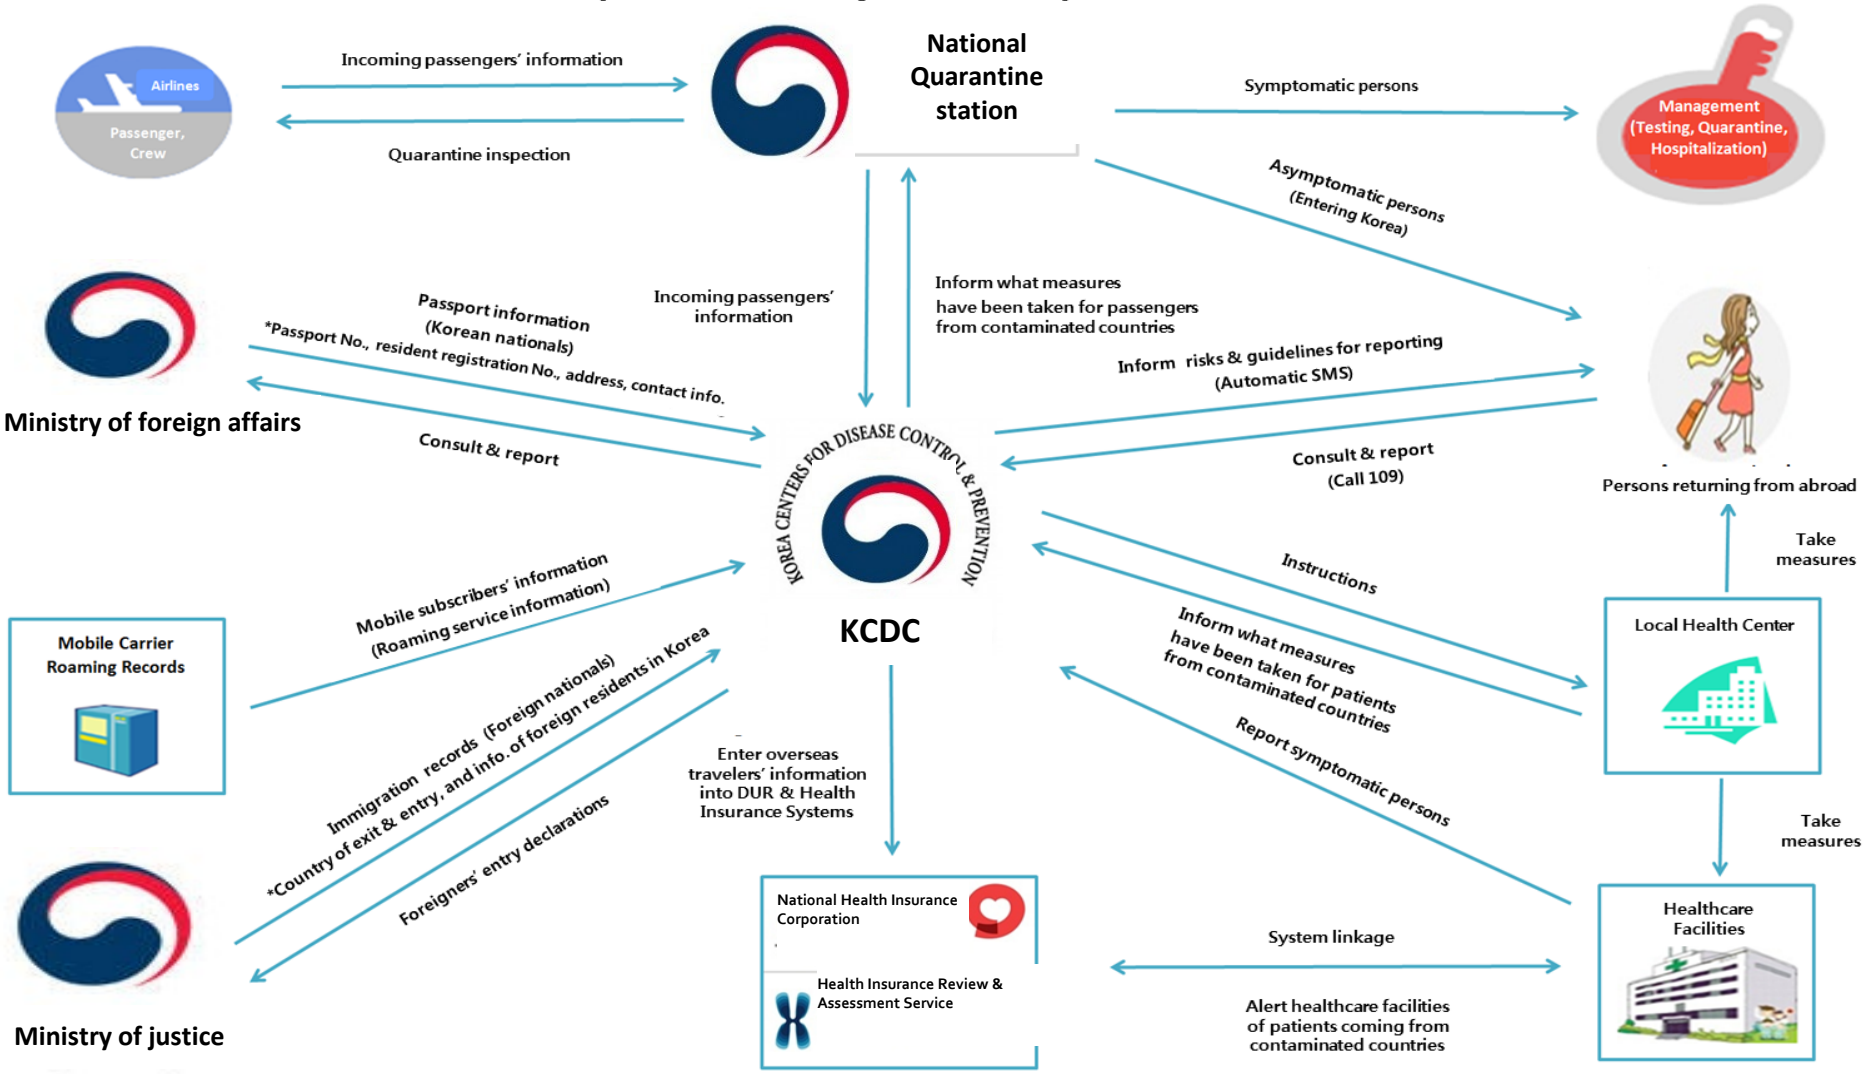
Airlines

Passenger, Crew

Incoming passengers' information

Quarantine inspection

National Quarantine station

Symptomatic persons

Management (Testing, Quarantine, Hospitalization)

Asymptomatic persons (Entering Korea)

Ministry of foreign affairs

Passport information (Korean nationals)

*Passport No., resident registration No., address, contact info.

Consult & report

Incoming passengers' information

Inform what measures have been taken for passengers from contaminated countries

Inform risks & guidelines for reporting (Automatic SMS)

Consult & report (Call 109)

Persons returning from abroad

KOREA CENTERS FOR DISEASE CONTROL & PREVENTION

KCDC

Mobile Carrier Roaming Records

Mobile subscribers' information (Roaming service information)

Instructions

Inform what measures have been taken for patients from contaminated countries

Report symptomatic persons

Take measures

Local Health Center

Take measures

Immigration records (Foreign nationals)

*Country of exit & entry, and info. of foreign residents in Korea

Foreigners' entry declarations

Enter overseas travelers' information into DUR & Health Insurance Systems

Ministry of justice

National Health Insurance Corporation

Health Insurance Review & Assessment Service

System linkage

Alert healthcare facilities of patients coming from contaminated countries

Healthcare Facilities